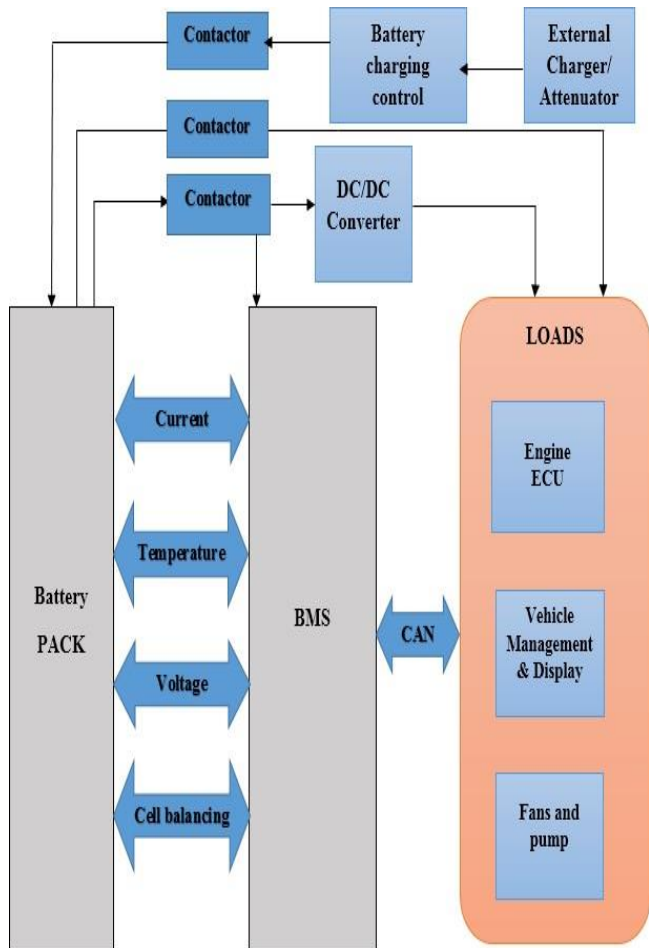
Contactor

Battery charging control

External Charger/ Attenuator

Contactor

Contactor

DC/DC Converter

LOADS

Current

Engine ECU

Temperature

Battery PACK

BMS

CAN

Vehicle Management & Display

Voltage

Cell balancing

Fans and pump